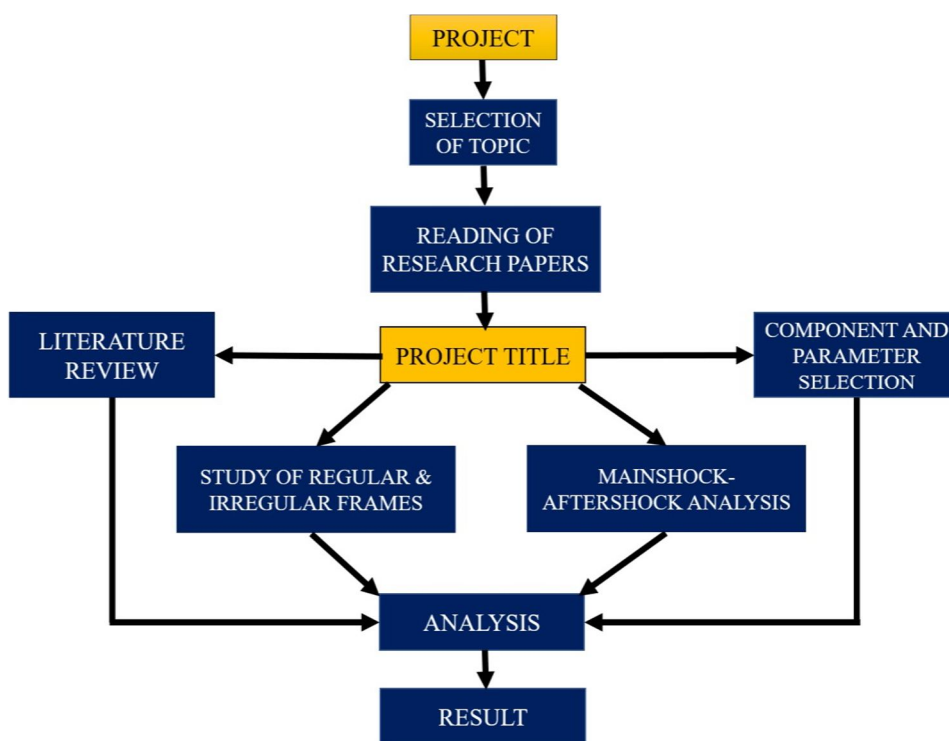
PROJECT

SELECTION OF TOPIC

READING OF RESEARCH PAPERS

LITERATURE REVIEW

PROJECT TITLE

COMPONENT AND PARAMETER SELECTION

STUDY OF REGULAR & IRREGULAR FRAMES

MAINSHOCK-AFTERSHOCK ANALYSIS

ANALYSIS

RESULT